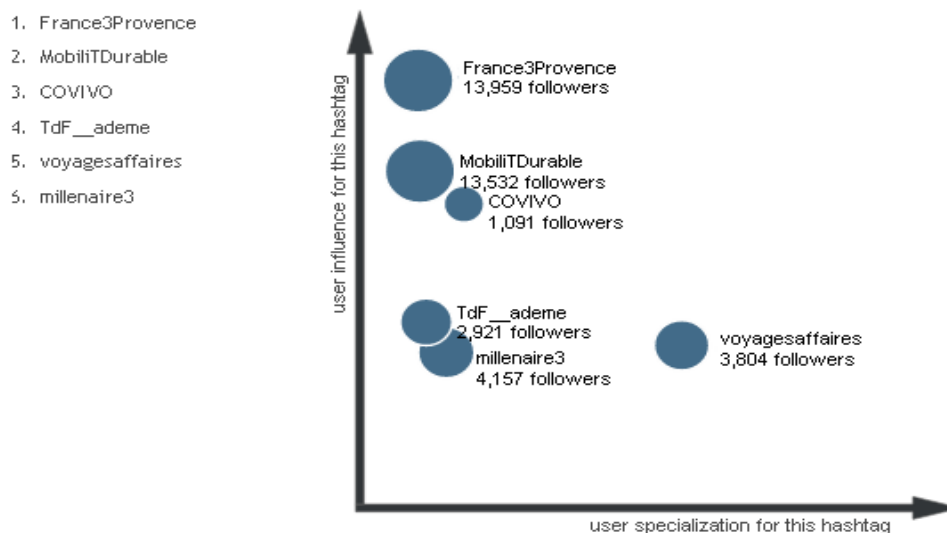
1. France3Provence
2. MobiliTDurable
3. COVIVO
4. TdF__ademe
5. voyagesaffaires
6. millenaire3

user influence for this hashtag

France3Provence
13,959 followers

MobiliTDurable
13,532 followers

COVIVO
1,091 followers

TdF__ademe
2,921 followers

millenaire3
4,157 followers

voyagesaffaires
3,804 followers

user specialization for this hashtag